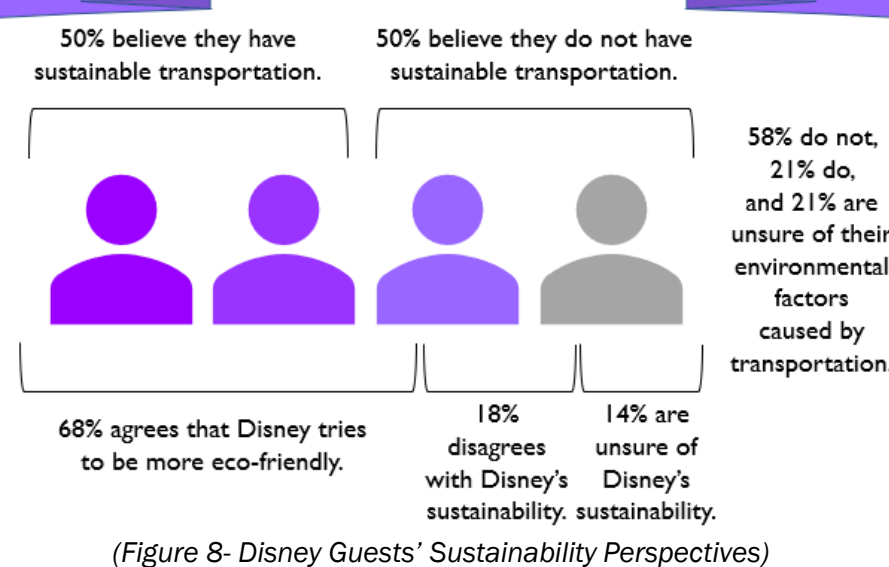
50% believe they have sustainable transportation.

50% believe they do not have sustainable transportation.

58% do not, 21% do, and 21% are unsure of their environmental factors caused by transportation.

68% agrees that Disney tries to be more eco-friendly.

18% disagrees with Disney's sustainability.

14% are unsure of Disney's sustainability.

(Figure 8- Disney Guests' Sustainability Perspectives)